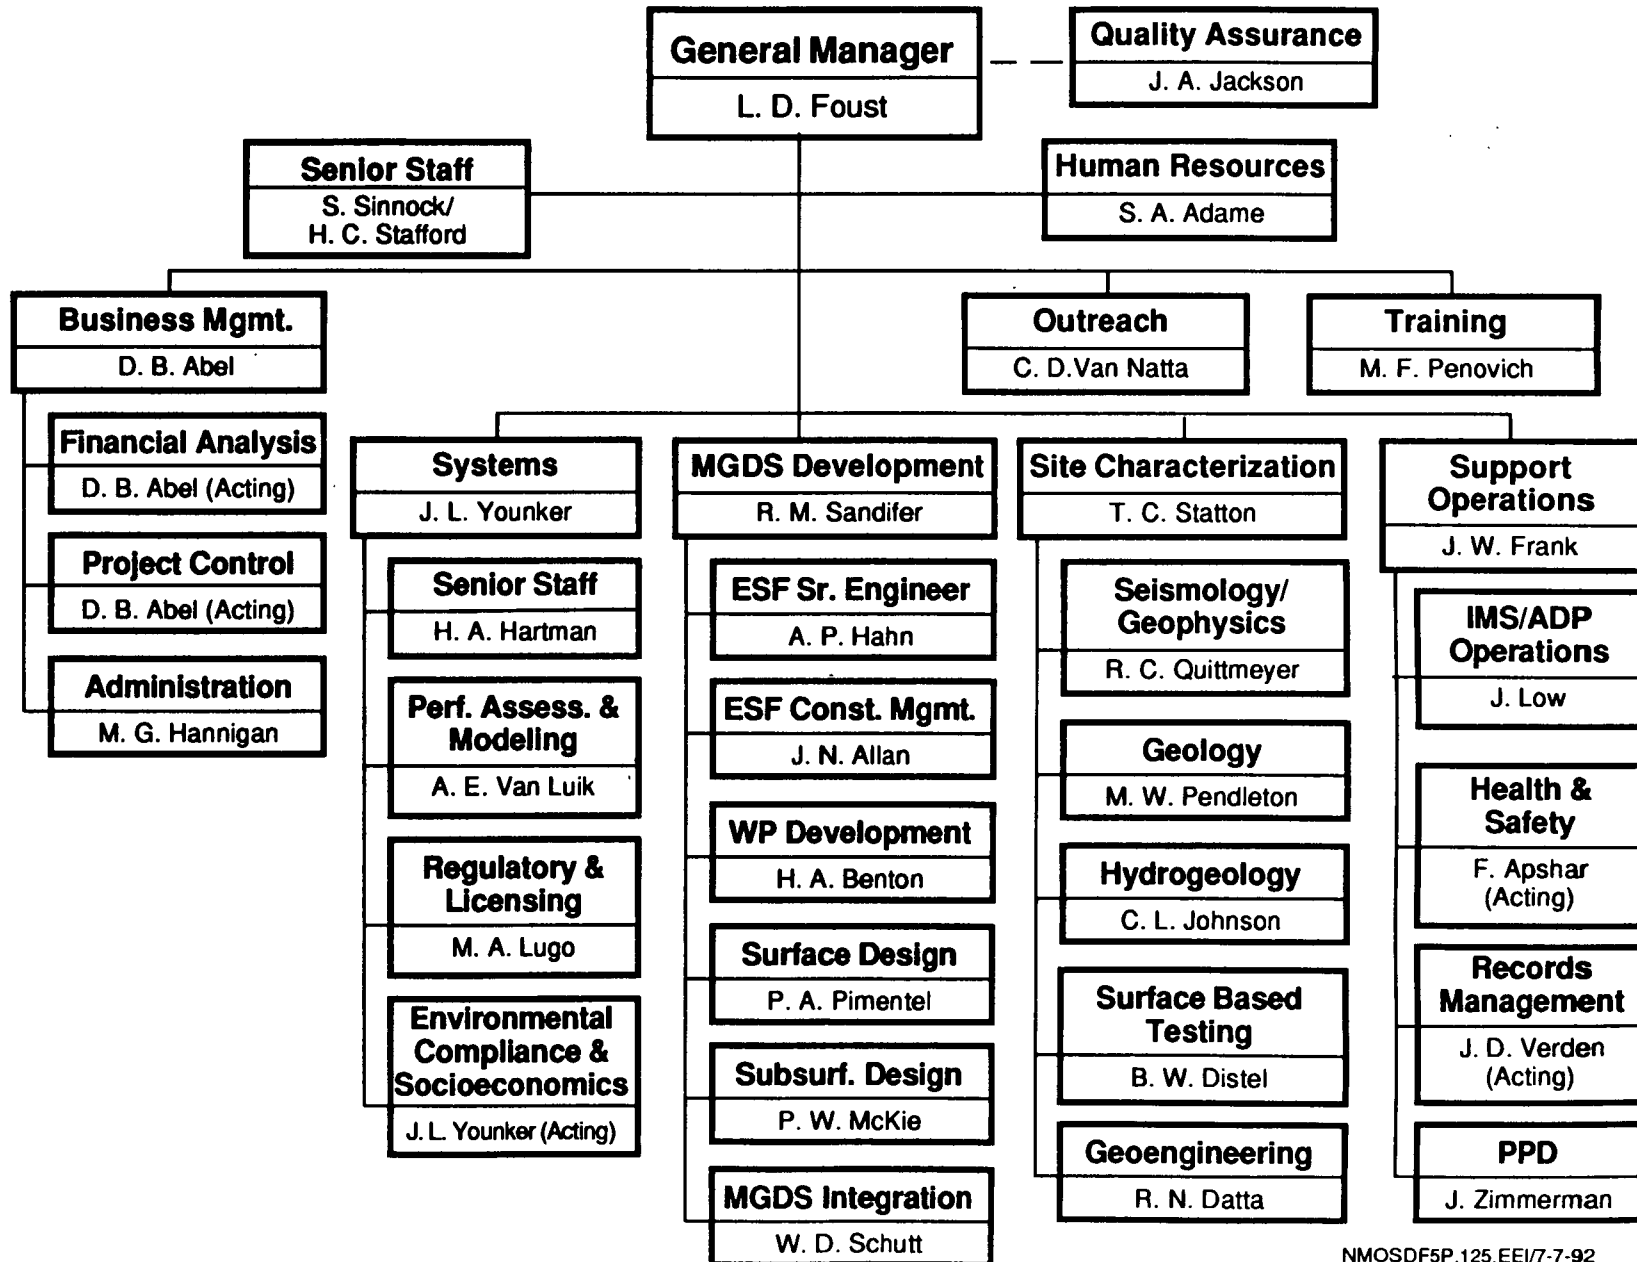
General Manager
L. D. Foust

Quality Assurance
J. A. Jackson

Senior Staff
S. Sinnock/
H. C. Stafford

Human Resources
S. A. Adame

Business Mgmt.
D. B. Abel

Outreach
C. D.Van Natta

Training
M. F. Penovich

Financial Analysis
D. B. Abel (Acting)

Project Control
D. B. Abel (Acting)

Administration
M. G. Hannigan

Systems
J. L. Younker

Senior Staff
H. A. Hartman

Perf. Assess. & Modeling
A. E. Van Luik

Regulatory & Licensing
M. A. Lugo

Environmental Compliance & Socioeconomics
J. L. Younker (Acting)

MGDS Development
R. M. Sandifer

ESF Sr. Engineer
A. P. Hahn

ESF Const. Mgmt.
J. N. Allan

WP Development
H. A. Benton

Surface Design
P. A. Pimentel

Subsurf. Design
P. W. McKie

MGDS Integration
W. D. Schutt

Site Characterization
T. C. Statton

Seismology/ Geophysics
R. C. Quittmeyer

Geology
M. W. Pendleton

Hydrogeology
C. L. Johnson

Surface Based Testing
B. W. Distel

Geoengineering
R. N. Datta

Support Operations
J. W. Frank

IMS/ADP Operations
J. Low

Health & Safety
F. Apshar (Acting)

Records Management
J. D. Verden (Acting)

PPD
J. Zimmerman

NMOSDF5P.125.EEI/7-7-92